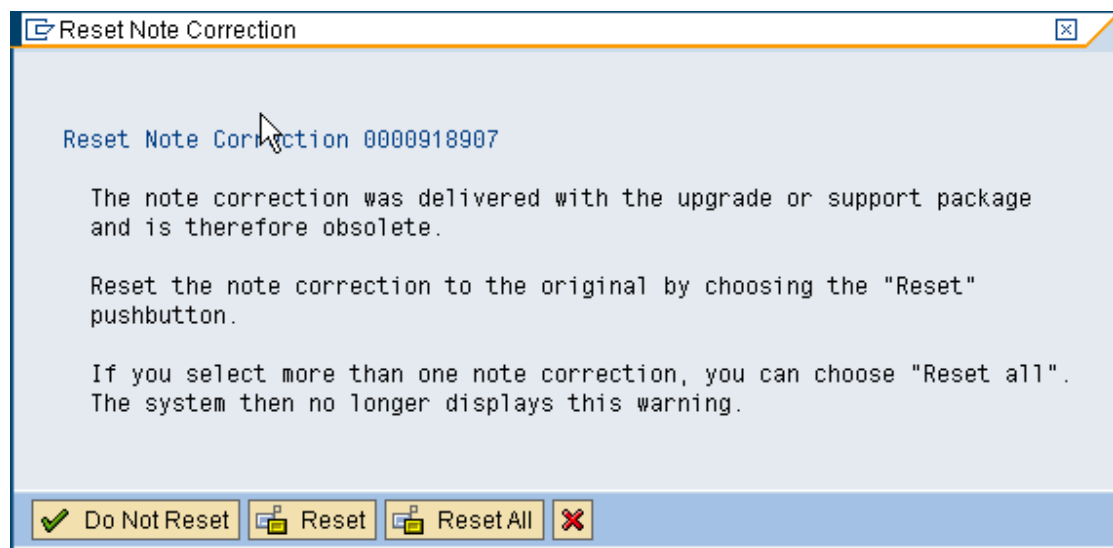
Reset Note Correction

Reset Note Correction 0000918907

The note correction was delivered with the upgrade or support package and is therefore obsolete.

Reset the note correction to the original by choosing the "Reset" pushbutton.

If you select more than one note correction, you can choose "Reset all". The system then no longer displays this warning.

Do Not Reset | Reset | Reset All